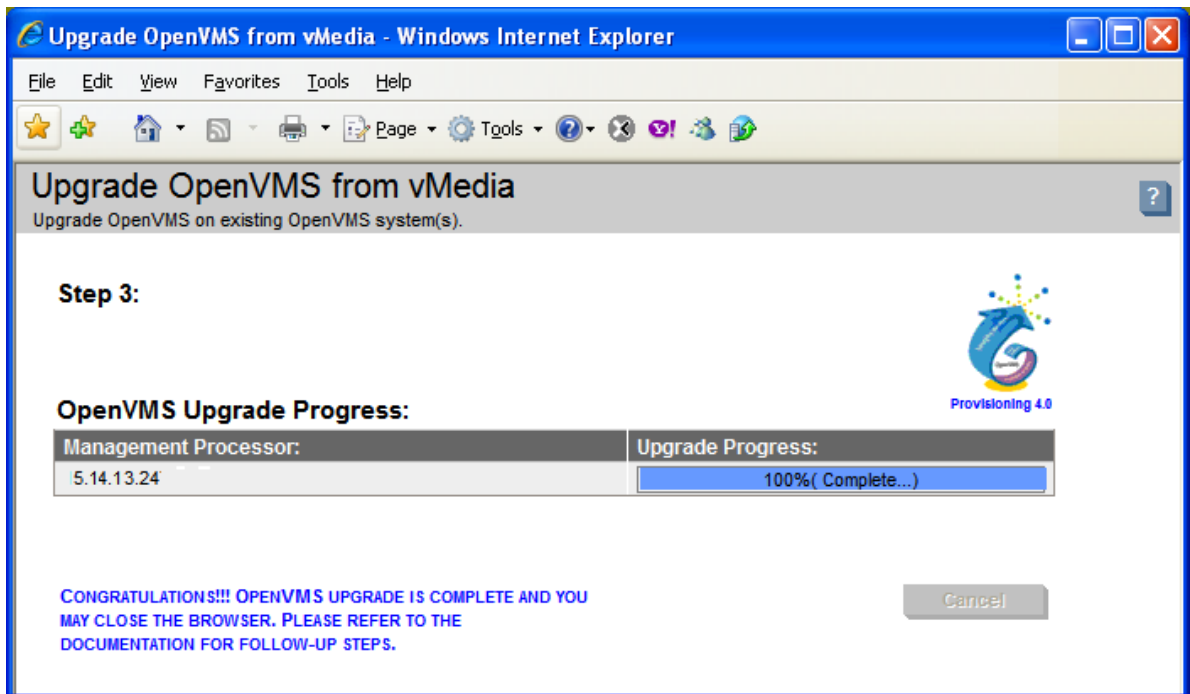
Upgrade OpenVMS from vMedia - Windows Internet Explorer

File Edit View Favorites Tools Help

Page Tools

Upgrade OpenVMS from vMedia
Upgrade OpenVMS on existing OpenVMS system(s).

?

Step 3:

Provisioning 4.0

OpenVMS Upgrade Progress:

| Management Processor: | Upgrade Progress: |
|---|---|
| 5.14.13.24 | 100%( Complete...) |

CONGRATULATIONS!!! OPENVMS UPGRADE IS COMPLETE AND YOU MAY CLOSE THE BROWSER. PLEASE REFER TO THE DOCUMENTATION FOR FOLLOW-UP STEPS.

Cancel